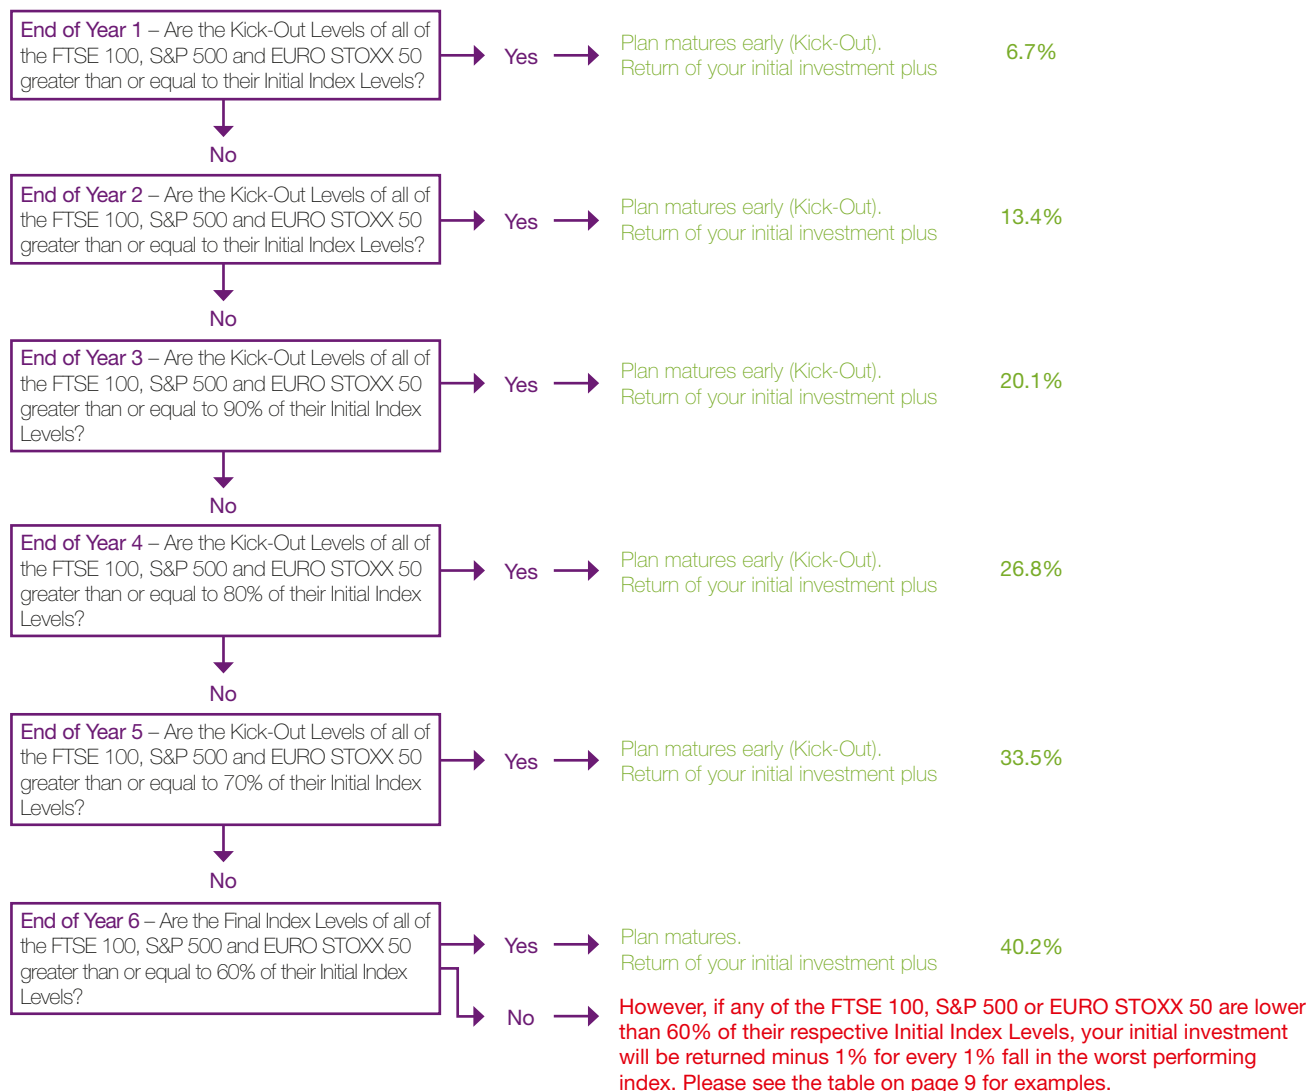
End of Year 1 – Are the Kick-Out Levels of all of the FTSE 100, S&P 500 and EURO STOXX 50 greater than or equal to their Initial Index Levels?

Yes

Plan matures early (Kick-Out). Return of your initial investment plus

6.7%

No

End of Year 2 – Are the Kick-Out Levels of all of the FTSE 100, S&P 500 and EURO STOXX 50 greater than or equal to their Initial Index Levels?

Yes

Plan matures early (Kick-Out). Return of your initial investment plus

13.4%

No

End of Year 3 – Are the Kick-Out Levels of all of the FTSE 100, S&P 500 and EURO STOXX 50 greater than or equal to 90% of their Initial Index Levels?

Yes

Plan matures early (Kick-Out). Return of your initial investment plus

20.1%

No

End of Year 4 – Are the Kick-Out Levels of all of the FTSE 100, S&P 500 and EURO STOXX 50 greater than or equal to 80% of their Initial Index Levels?

Yes

Plan matures early (Kick-Out). Return of your initial investment plus

26.8%

No

End of Year 5 – Are the Kick-Out Levels of all of the FTSE 100, S&P 500 and EURO STOXX 50 greater than or equal to 70% of their Initial Index Levels?

Yes

Plan matures early (Kick-Out). Return of your initial investment plus

33.5%

No

End of Year 6 – Are the Final Index Levels of all of the FTSE 100, S&P 500 and EURO STOXX 50 greater than or equal to 60% of their Initial Index Levels?

Yes

Plan matures. Return of your initial investment plus

40.2%

No

However, if any of the FTSE 100, S&P 500 or EURO STOXX 50 are lower than 60% of their respective Initial Index Levels, your initial investment will be returned minus 1% for every 1% fall in the worst performing index. Please see the table on page 9 for examples.